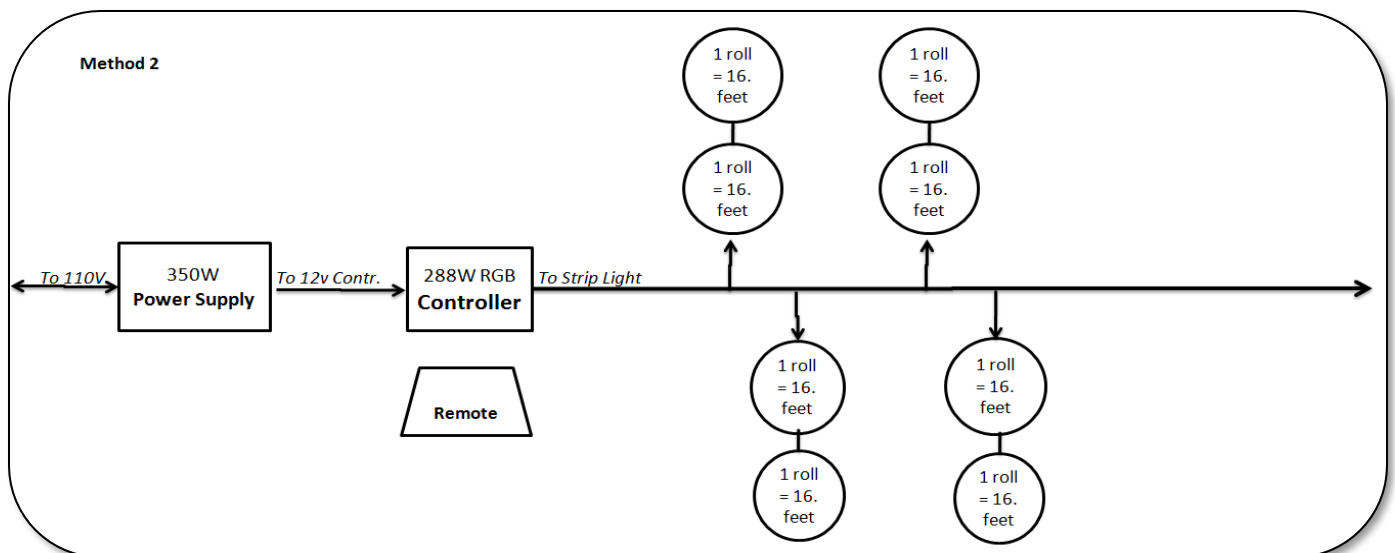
Method 2

To 110V

350W
Power Supply

To 12v Contr.

288W RGB
Controller

To Strip Light

Remote

1 roll = 16. feet

1 roll = 16. feet

1 roll = 16. feet

1 roll = 16. feet

1 roll = 16. feet

1 roll = 16. feet

1 roll = 16. feet

1 roll = 16. feet